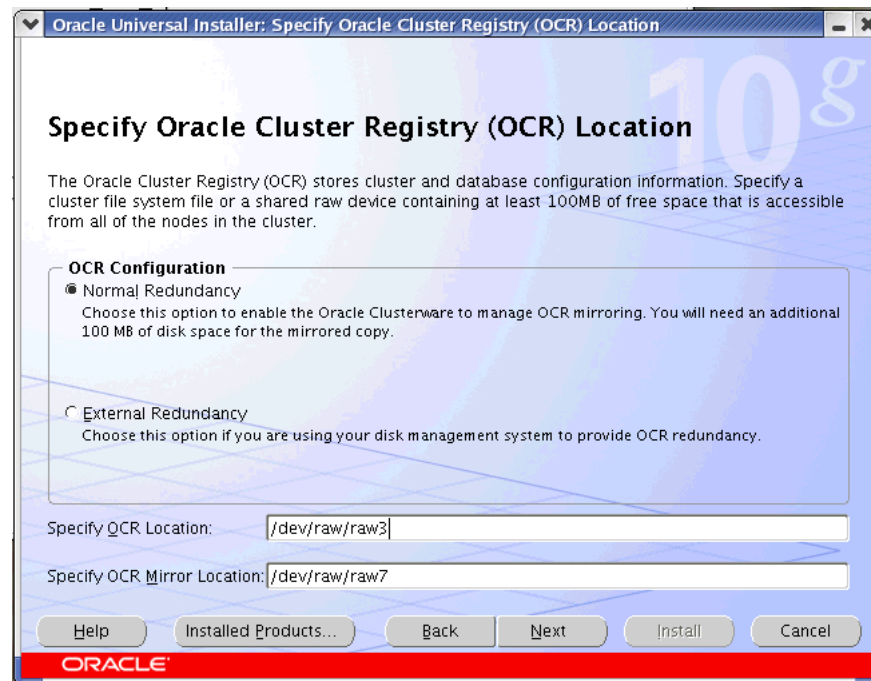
Oracle Universal Installer: Specify Oracle Cluster Registry (OCR) Location

10g

Specify Oracle Cluster Registry (OCR) Location

The Oracle Cluster Registry (OCR) stores cluster and database configuration information. Specify a cluster file system file or a shared raw device containing at least 100MB of free space that is accessible from all of the nodes in the cluster.

OCR Configuration

Normal Redundancy
Choose this option to enable the Oracle Clusterware to manage OCR mirroring. You will need an additional 100 MB of disk space for the mirrored copy.

External Redundancy
Choose this option if you are using your disk management system to provide OCR redundancy.

Specify OCR Location: /dev/raw/raw3

Specify OCR Mirror Location: /dev/raw/raw7

Help | Installed Products... | Back | Next | Install | Cancel

ORACLE